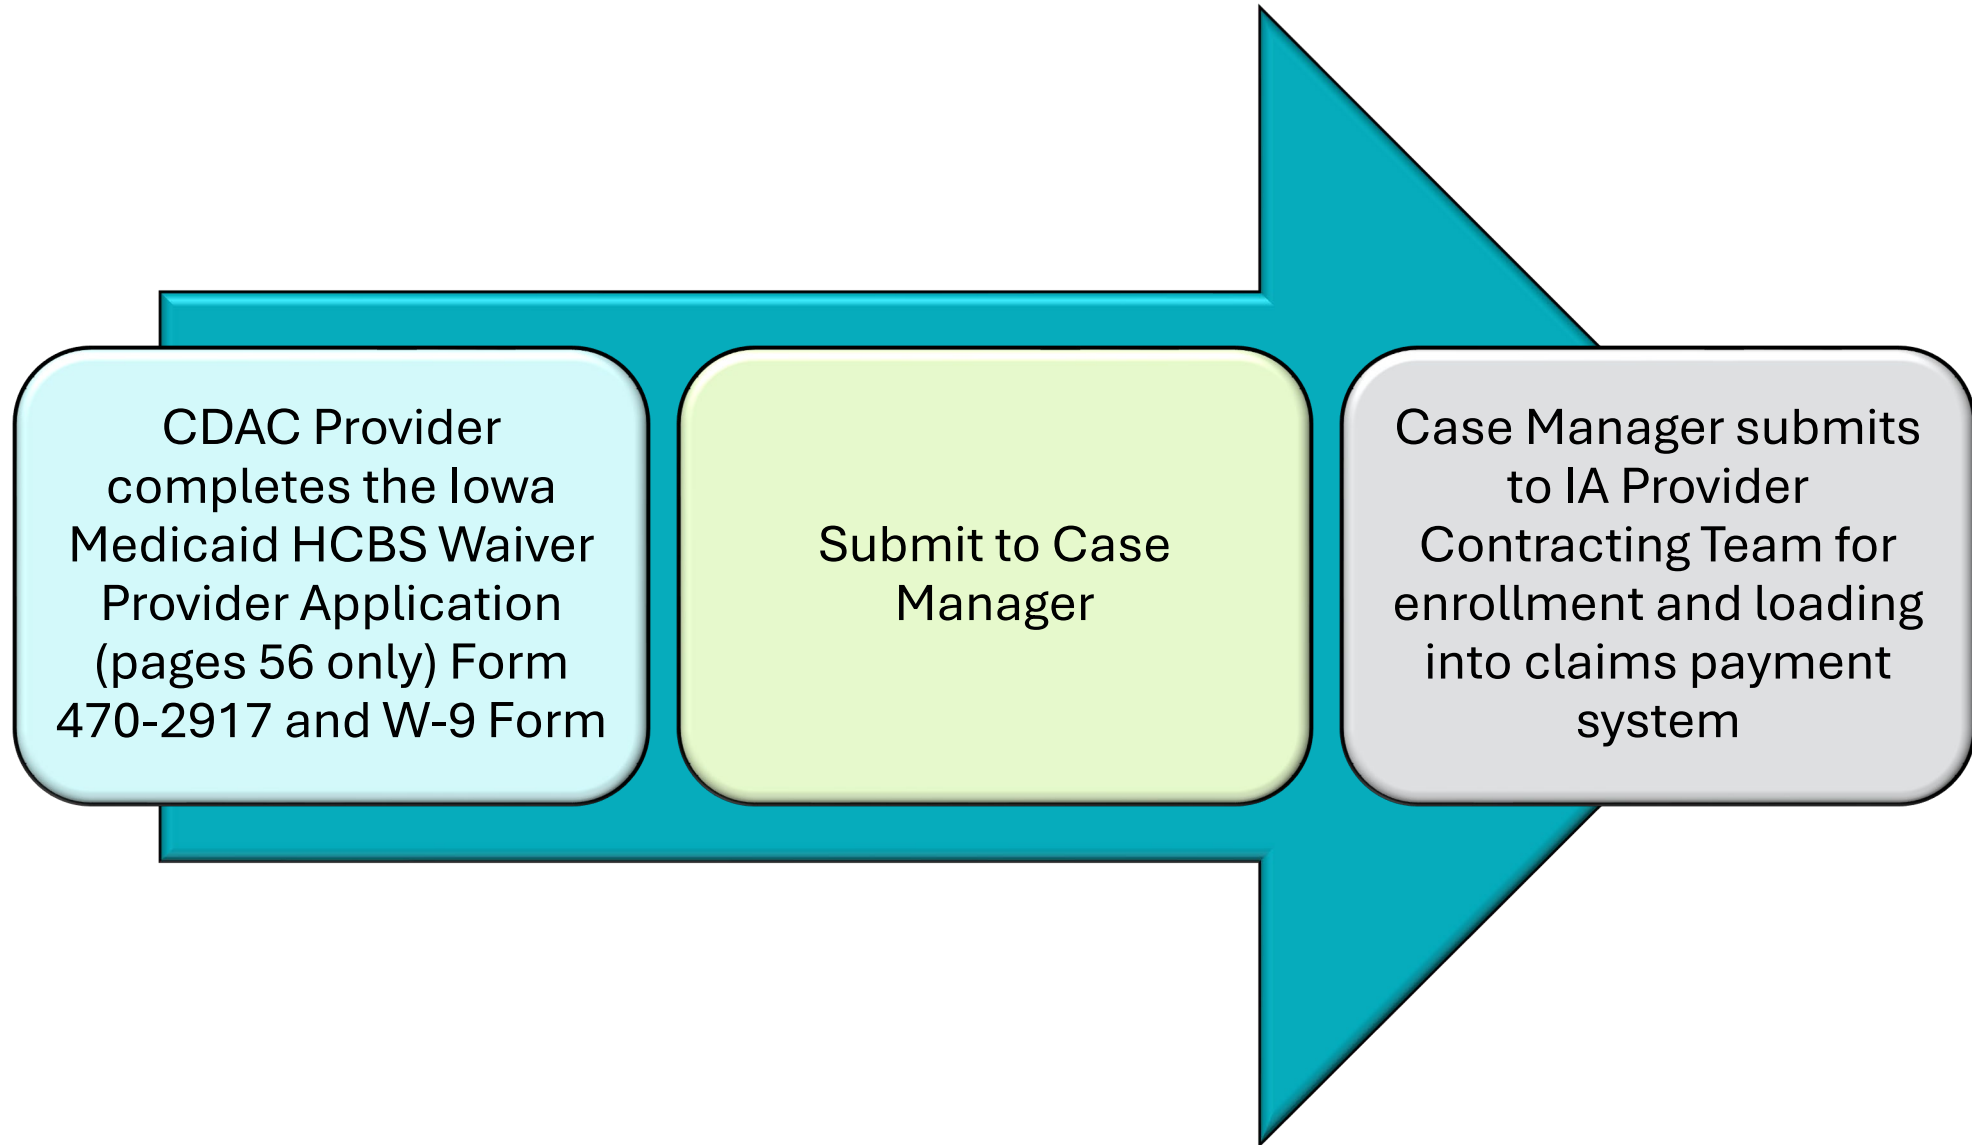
CDAC Provider completes the Iowa Medicaid HCBS Waiver Provider Application (pages 56 only) Form 470-2917 and W-9 Form

Submit to Case Manager

Case Manager submits to IA Provider Contracting Team for enrollment and loading into claims payment system